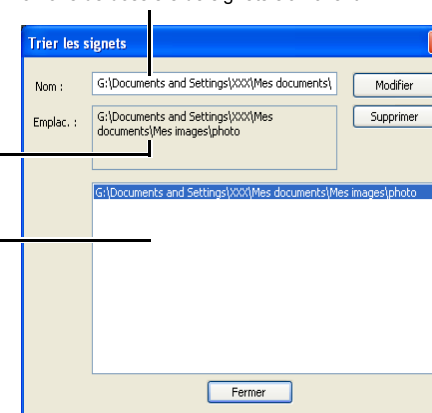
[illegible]

Trier les signets

Nom : G:\Documents and Settings\XXX\Mes documents\

Modifier

Emplac. : G:\Documents and Settings\XXX\Mes documents\Mes images\photo

Supprimer

G:\Documents and Settings\XXX\Mes documents\Mes images\photo

Fermer